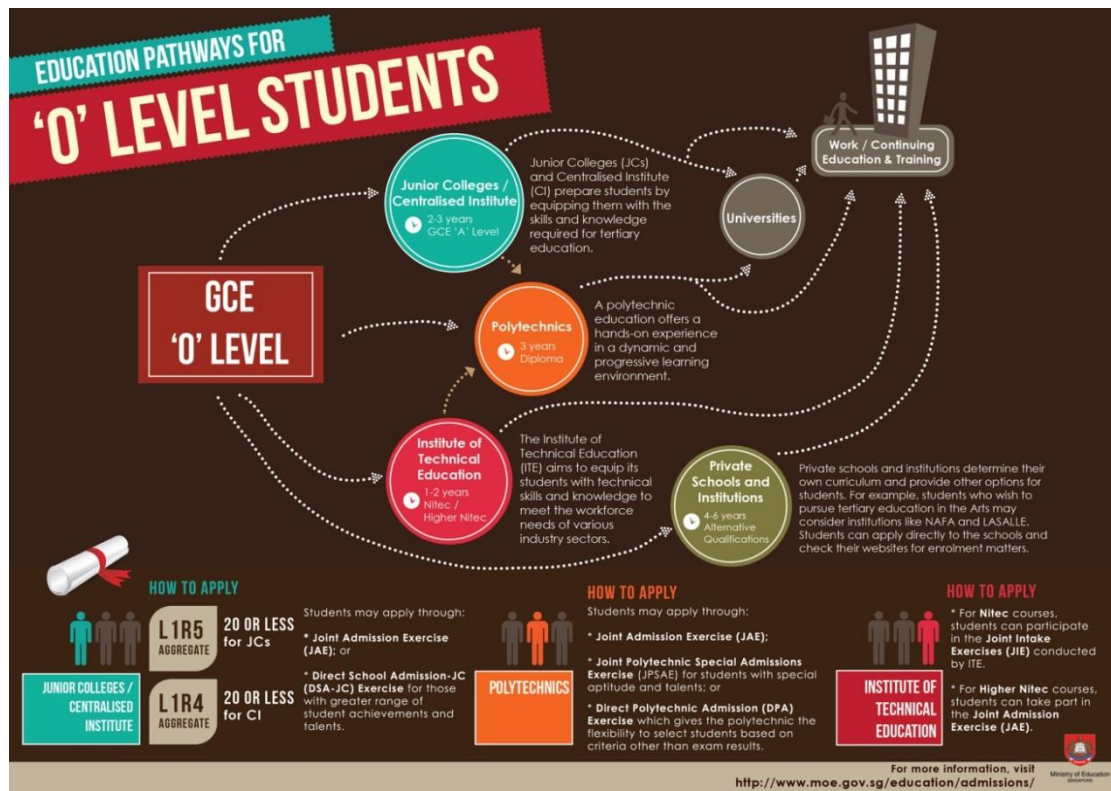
EDUCATION PATHWAYS FOR
'O' LEVEL STUDENTS

Work / Continuing Education & Training

Junior Colleges / Centralised Institute
2-3 years
GCE 'A' Level

Junior Colleges (JCs) and Centralised Institute (CI) prepare students by equipping them with the skills and knowledge required for tertiary education.

Universities

GCE 'O' LEVEL

Polytechnics
3 years
Diploma

A polytechnic education offers a hands-on experience in a dynamic and progressive learning environment.

Institute of Technical Education
1-2 years
Nitec / Higher Nitec

The Institute of Technical Education (ITE) aims to equip its students with technical skills and knowledge to meet the workforce needs of various industry sectors.

Private Schools and Institutions
4-6 years
Alternative Qualifications

Private schools and institutions determine their own curriculum and provide other options for students. For example, students who wish to pursue tertiary education in the Arts may consider institutions like NAFA and LASALLE. Students can apply directly to the schools and check their websites for enrolment matters.

HOW TO APPLY

L1R5 AGGREGATE
20 OR LESS for JCs

L1R4 AGGREGATE
20 OR LESS for CI

JUNIOR COLLEGES / CENTRALISED INSTITUTE

Students may apply through:

* Joint Admission Exercise (JAE); or

* Direct School Admission-JC (DSA-JC) Exercise for those with greater range of student achievements and talents.

HOW TO APPLY

POLYTECHNICS

Students may apply through:

* Joint Admission Exercise (JAE);

* Joint Polytechnic Special Admissions Exercise (JPSAE) for students with special aptitude and talents; or

* Direct Polytechnic Admission (DPA) Exercise which gives the polytechnic the flexibility to select students based on criteria other than exam results.

HOW TO APPLY

INSTITUTE OF TECHNICAL EDUCATION

* For Nitec courses, students can participate in the Joint Intake Exercises (JIE) conducted by ITE.

* For Higher Nitec courses, students can take part in the Joint Admission Exercise (JAE).

For more information, visit
http://www.moe.gov.sg/education/admissions/

Ministry of Education SINGAPORE